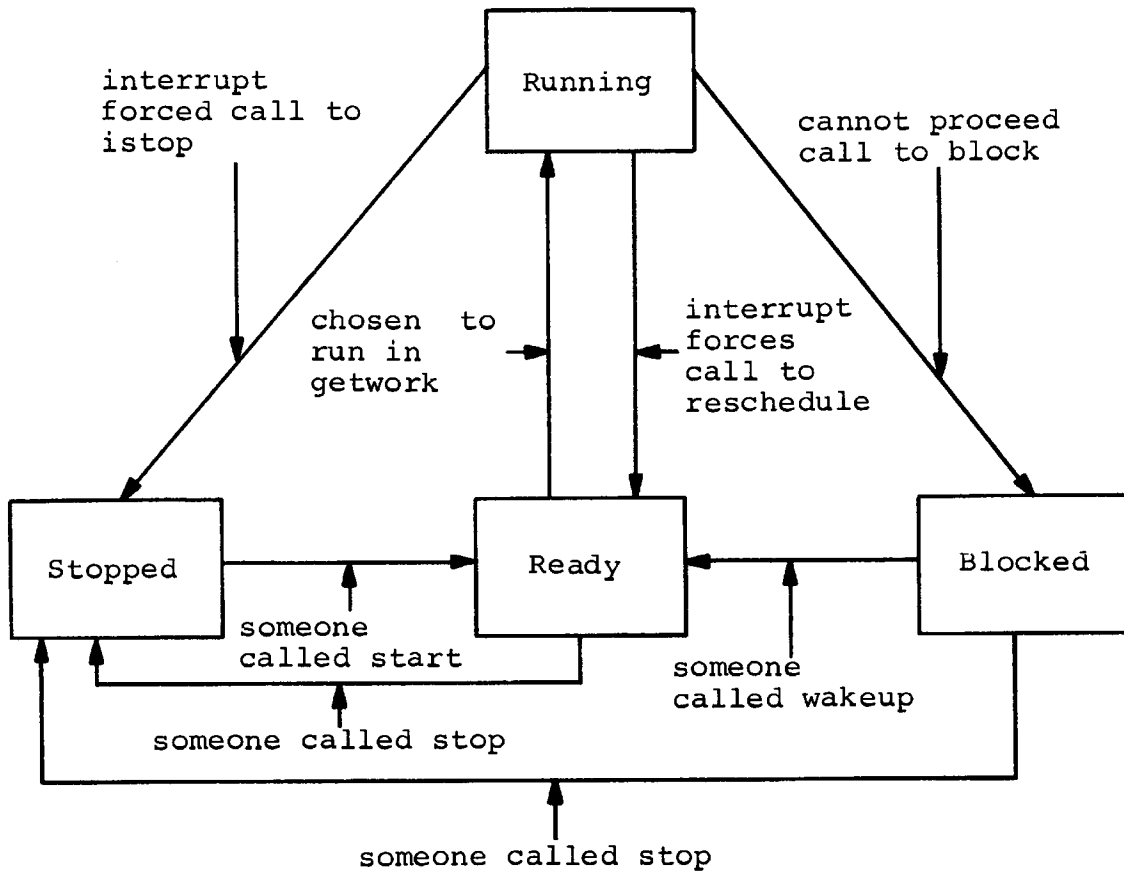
Running

interrupt forced call to istop

cannot proceed call to block

chosen to run in getwork

interrupt forces call to reschedule

Stopped

Ready

Blocked

someone called start

someone called wakeup

someone called stop

someone called stop